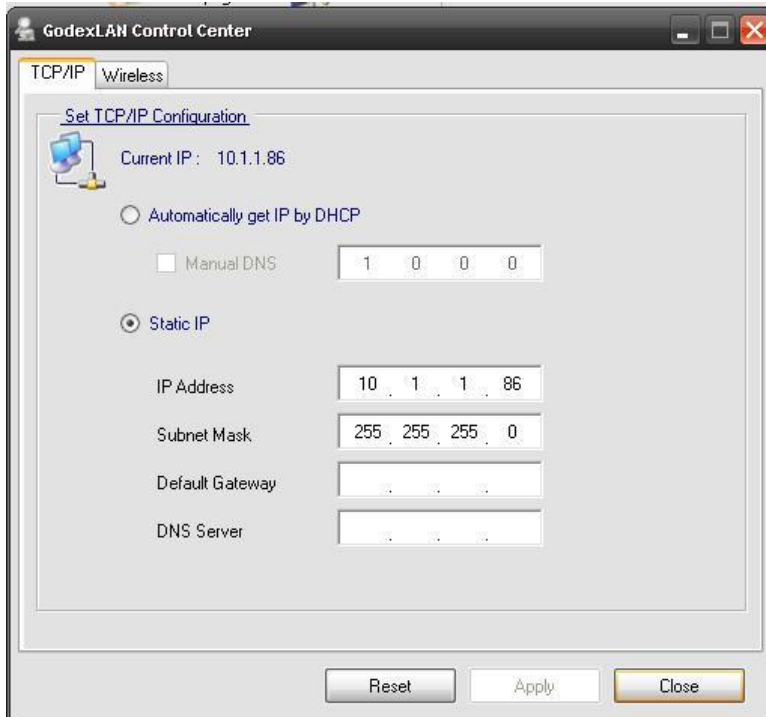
GodexLAN Control Center

TCP/IP Wireless

Set TCP/IP Configuration

Current IP : 10.1.1.86

Automatically get IP by DHCP

Manual DNS 1 . 0 . 0 . 0

Static IP

IP Address 10 . 1 . 1 . 86

Subnet Mask 255 . 255 . 255 . 0

Default Gateway . . .

DNS Server . . .

Reset Apply Close